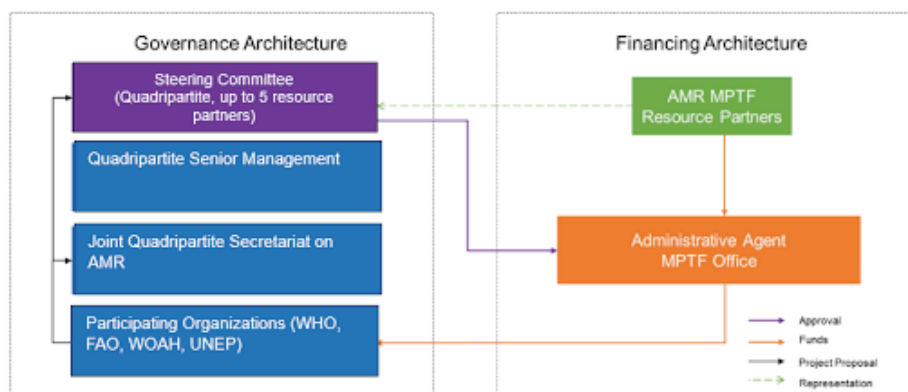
Governance Architecture

Steering Committee (Quadripartite, up to 5 resource partners)

Quadripartite Senior Management

Joint Quadripartite Secretariat on AMR

Participating Organizations (WHO, FAO, WOAH, UNEP)

Financing Architecture

AMR MPTF Resource Partners

Administrative Agent MPTF Office

Approval

Funds

Project Proposal

Representation